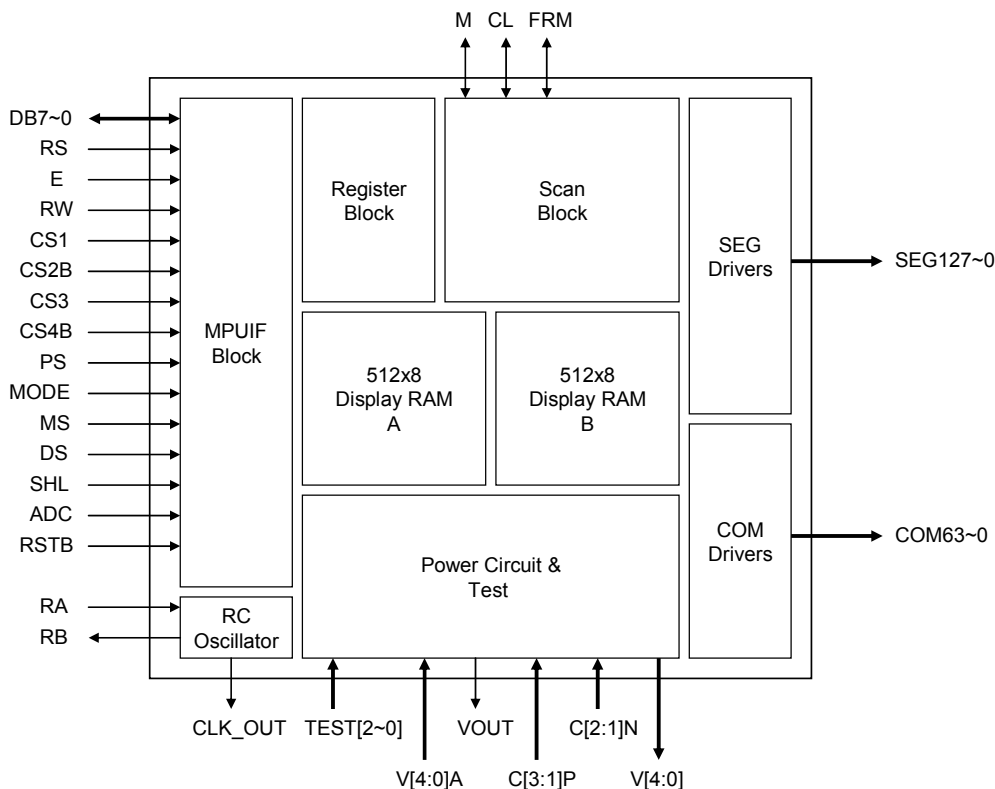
M CL FRM

DB7~0
RS
E
RW
CS1
CS2B
CS3
CS4B
PS
MODE
MS
DS
SHL
ADC
RSTB

MPUIF Block

Register Block

Scan Block

SEG Drivers

SEG127~0

512x8 Display RAM A

512x8 Display RAM B

COM Drivers

COM63~0

Power Circuit & Test

RA
RB

RC Oscillator

CLK_OUT TEST[2~0] VOUT C[2:1]N

V[4:0]A C[3:1]P V[4:0]